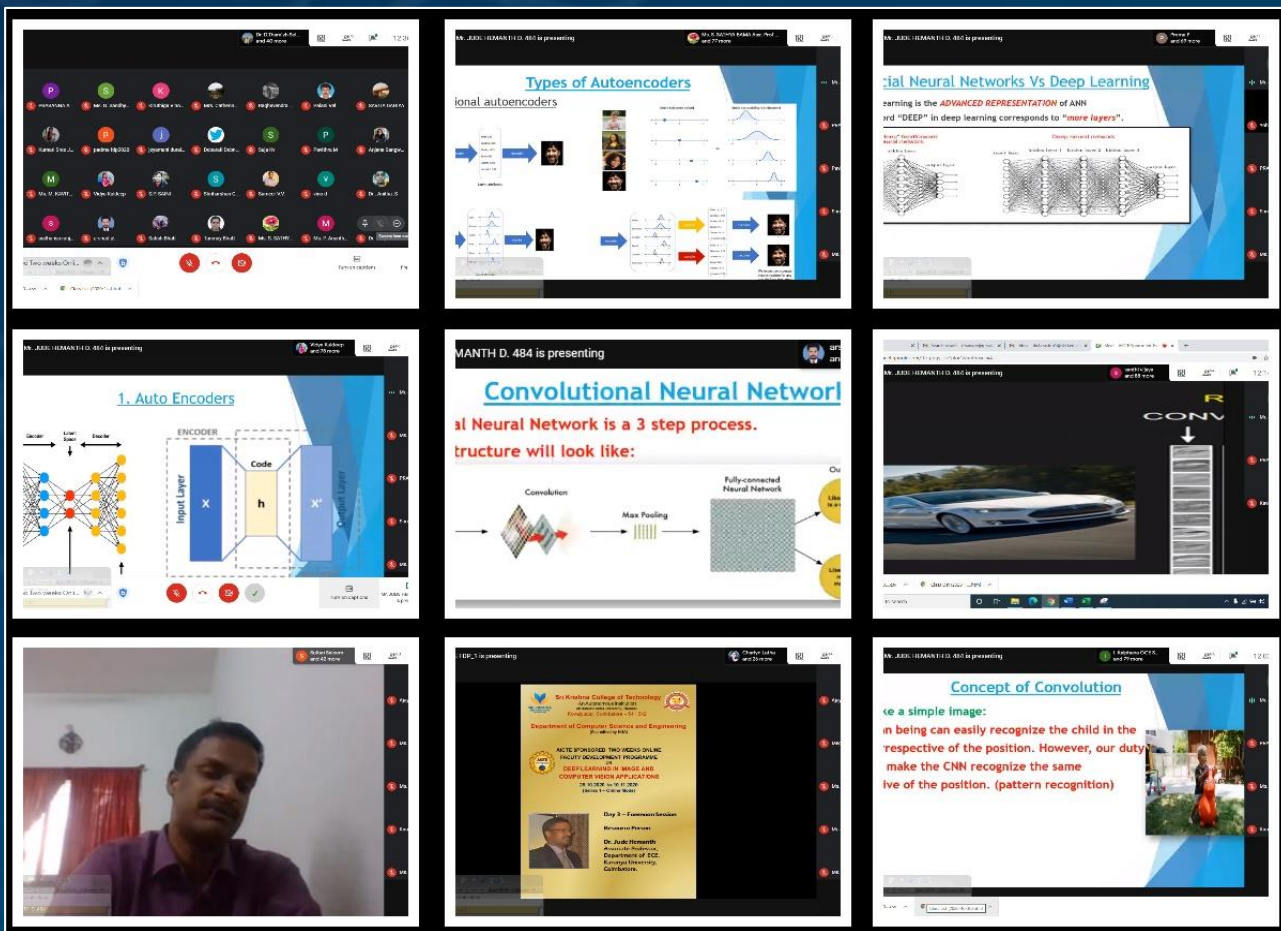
Dr. D. Shanmuk Sel... and 40 more

Mr. JUDE HEMANTH D. 484 is presenting

Ms. S. SATHYA BAMA Asst. Prof... and 77 more

Types of Autoencoders

ional autoencoders

Mr. JUDE HEMANTH D. 484 is presenting

Prema P and 67 more

cial Neural Networks Vs Deep Learning

earning is the ADVANCED REPRESENTATION of ANN

ord "DEEP" in deep learning corresponds to "more layers".

Mr. JUDE HEMANTH D. 484 is presenting

Vidya Kuldeep and 75 more

1. Auto Encoders

Encoder Latent Space Decoder

ENCODER

Input Layer

X

Code

h

X'

Output Layer

MANTH D. 484 is presenting

Convolutional Neural Network

al Neural Network is a 3 step process.

tructure will look like:

Convolution

Max Pooling

Fully-connected Neural Network

Mr. JUDE HEMANTH D. 484 is presenting

CONV

Chaityn Latha and 26 more

FDP_1 is presenting

Sri Krishna College of Technology

Coimbatore - 641 042

Department of Computer Science and Engineering

AICTE SPONSORED TWO WEEKS ONLINE FACULTY DEVELOPMENT PROGRAMME on DEEPLEARNING IN IMAGE AND COMPUTER VISION APPLICATIONS

Day 3 – Forenoon Session

Resource Person

Dr. Jude Hemanth
Associate Professor,
Department of ECE,
Karunya University,
Coimbatore.

Mr. JUDE HEMANTH D. 484 is presenting

Concept of Convolution

ke a simple image:

n being can easily recognize the child in the

rrespective of the position. However, our duty

make the CNN recognize the same

ive of the position. (pattern recognition)